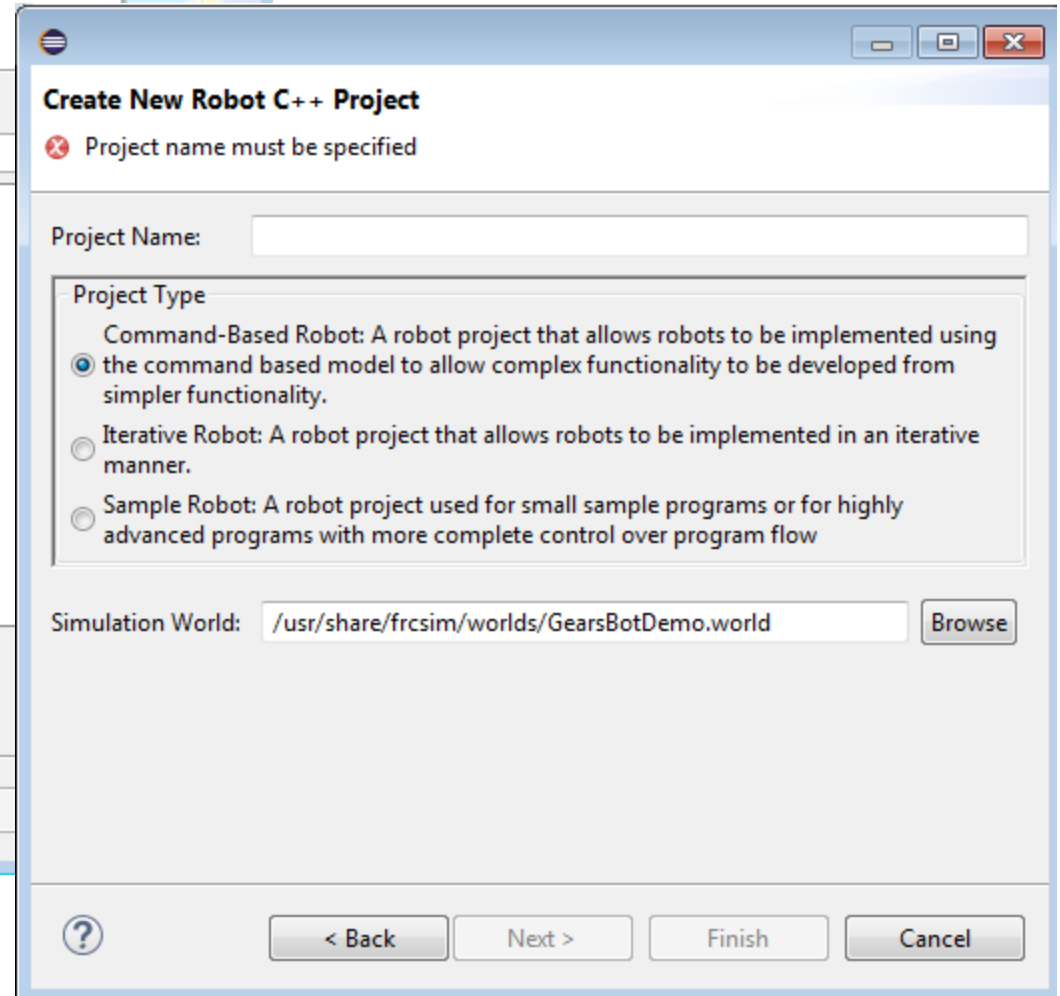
Create New Robot C++ Project

Project name must be specified

Project Name:

Project Type

Command-Based Robot: A robot project that allows robots to be implemented using the command based model to allow complex functionality to be developed from simpler functionality.

Iterative Robot: A robot project that allows robots to be implemented in an iterative manner.

Sample Robot: A robot project used for small sample programs or for highly advanced programs with more complete control over program flow

Simulation World: /usr/share/frcsim/worlds/GearsBotDemo.world Browse

?

< Back Next > Finish Cancel